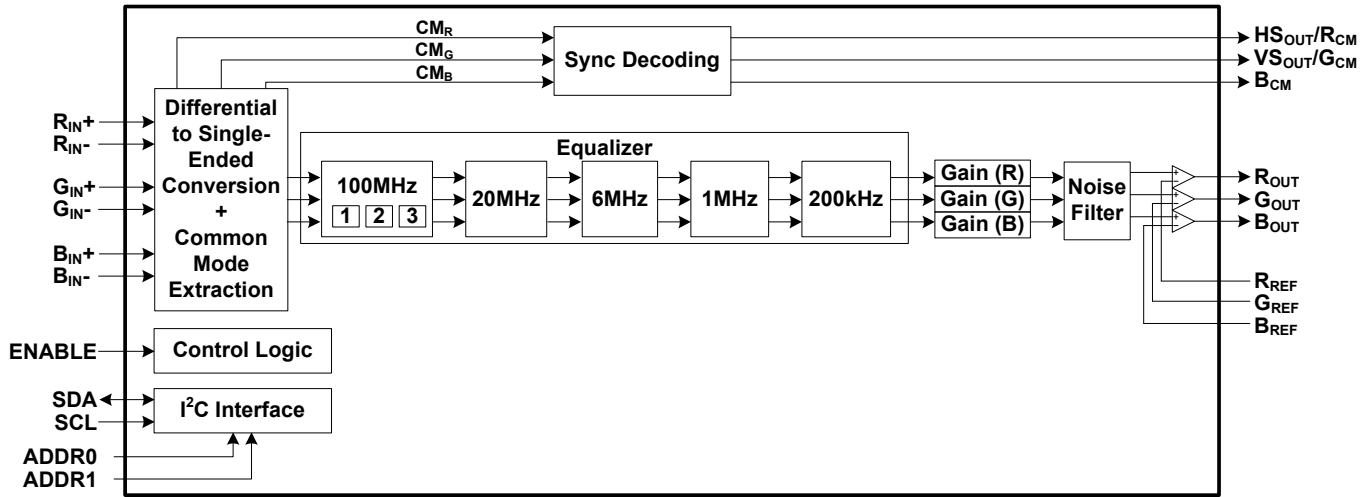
$CM_R$
$CM_G$
$CM_B$

Sync Decoding

$HS_{OUT}/R_{CM}$
$VS_{OUT}/G_{CM}$
$B_{CM}$

$R_{IN}+$
$R_{IN}-$
$G_{IN}+$
$G_{IN}-$
$B_{IN}+$
$B_{IN}-$

Differential to Single-Ended Conversion + Common Mode Extraction

Equalizer

100MHz
1 2 3
20MHz
6MHz
1MHz
200kHz

Gain (R)
Gain (G)
Gain (B)

Noise Filter

$R_{OUT}$
$G_{OUT}$
$B_{OUT}$

$R_{REF}$
$G_{REF}$
$B_{REF}$

ENABLE
Control Logic

SDA
SCL
$I^2C$ Interface
ADDR0
ADDR1